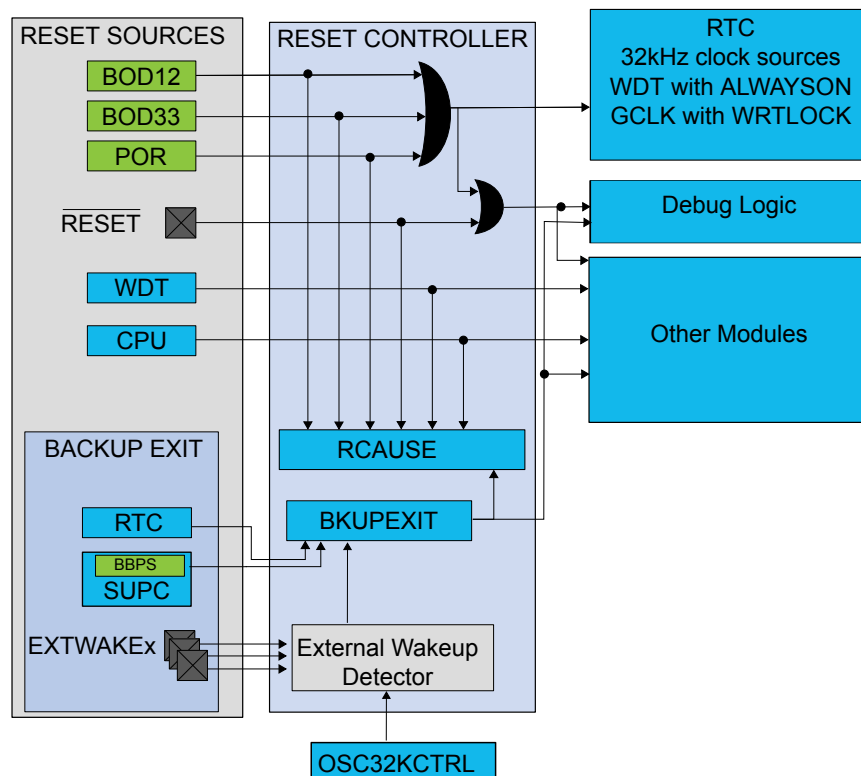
RESET SOURCES

BOD12

BOD33

POR

$\overline{\text{RESET}}$

WDT

CPU

BACKUP EXIT

RTC

BBPS

SUPC

EXTWAKEx

RESET CONTROLLER

RCAUSE

BKUPEXIT

External Wakeup Detector

OSC32KCTRL

RTC
32kHz clock sources
WDT with ALWAYSON
GCLK with WRTLOCK

Debug Logic

Other Modules